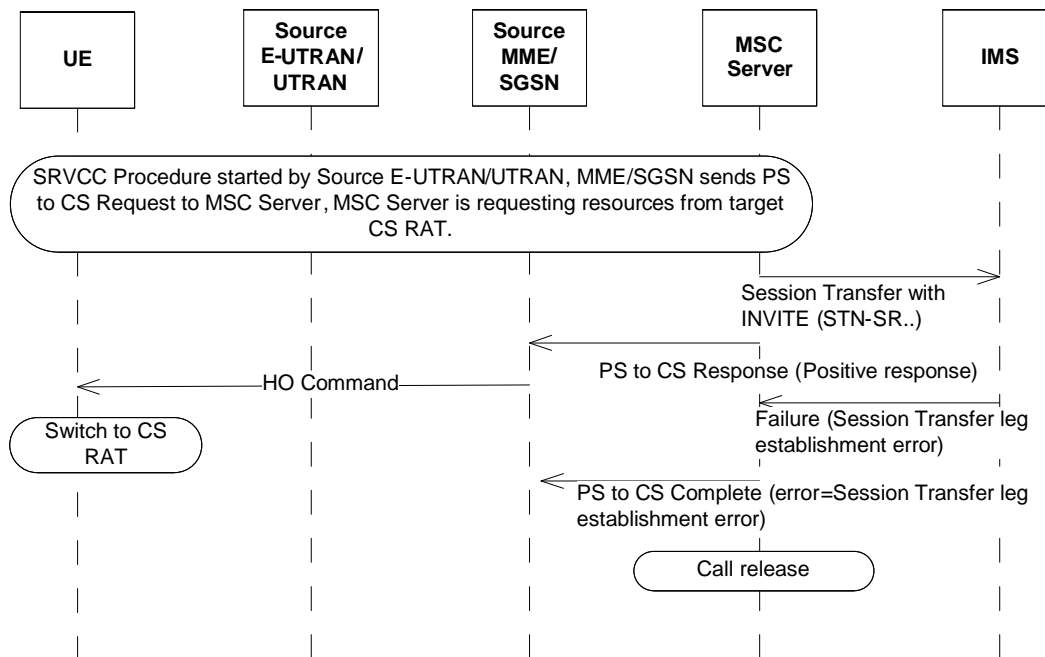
UE

Source E-UTRAN/ UTRAN

Source MME/ SGSN

MSC Server

IMS

SRVCC Procedure started by Source E-UTRAN/UTRAN, MME/SGSN sends PS to CS Request to MSC Server, MSC Server is requesting resources from target CS RAT.

Session Transfer with INVITE (STN-SR..)

PS to CS Response (Positive response)

HO Command

Failure (Session Transfer leg establishment error)

Switch to CS RAT

PS to CS Complete (error=Session Transfer leg establishment error)

Call release